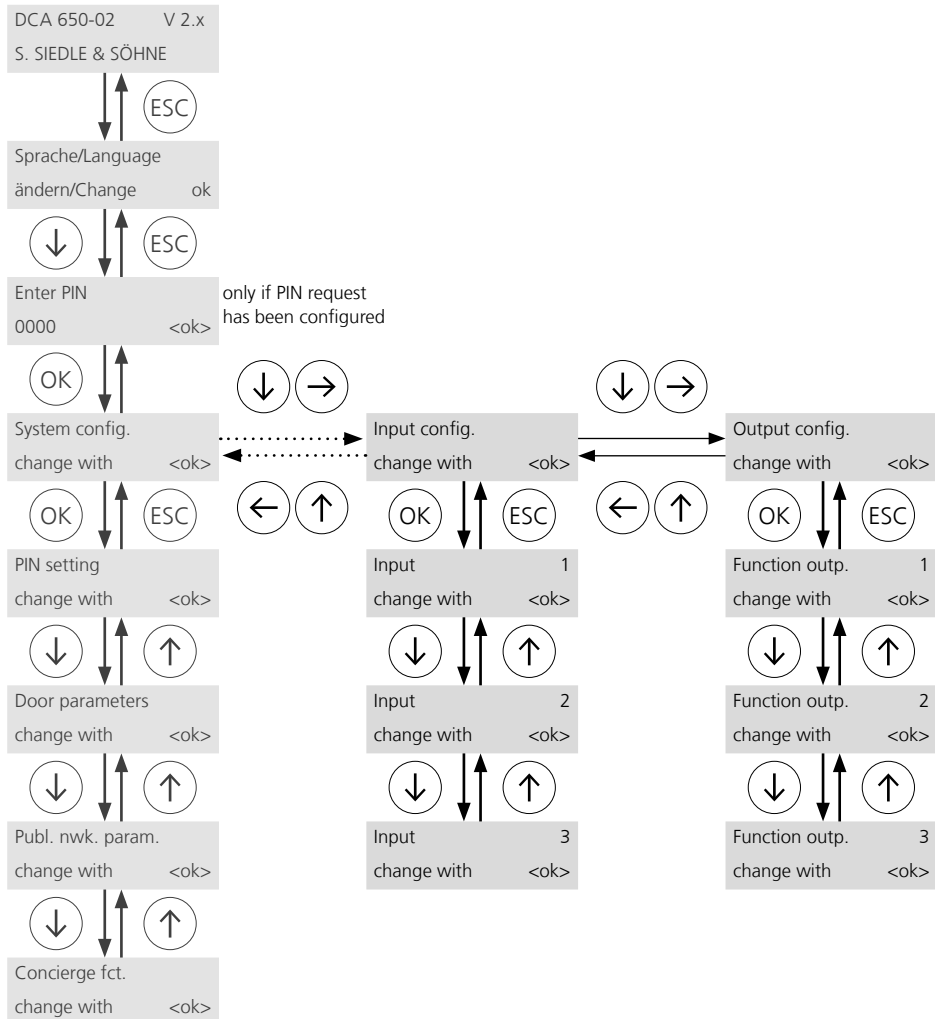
DCA 650-02 V 2.x
S. SIEDLE & SÖHNE

ESC

Sprache/Language
ändern/Change ok

↓ ESC

Enter PIN
0000 <ok>

only if PIN request has been configured

OK

↓ →

↓ →

System config.
change with <ok>

Input config.
change with <ok>

Output config.
change with <ok>

← ↑

← ↑

OK ESC

OK ESC

OK ESC

PIN setting
change with <ok>

Input 1
change with <ok>

Function outp. 1
change with <ok>

↓ ↑

↓ ↑

↓ ↑

Door parameters
change with <ok>

Input 2
change with <ok>

Function outp. 2
change with <ok>

↓ ↑

↓ ↑

↓ ↑

Publ. nwk. param.
change with <ok>

Input 3
change with <ok>

Function outp. 3
change with <ok>

↓ ↑

Concierge fct.
change with <ok>